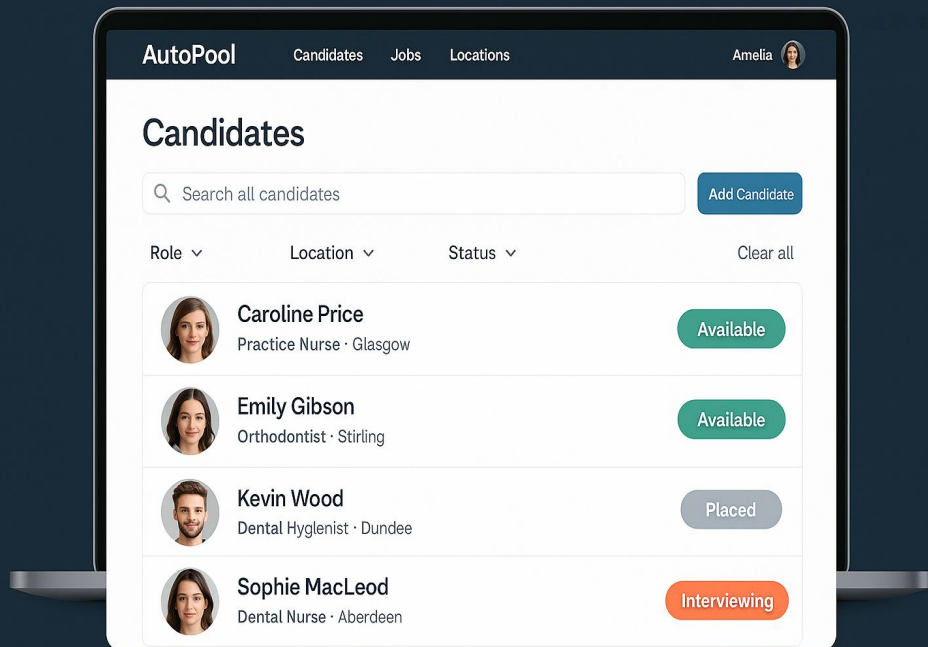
AutoPool Candidates Jobs Locations Amelia

Candidates

Search all candidates

Add Candidate

Role Location Status Clear all

Caroline Price
Practice Nurse · Glasgow
Available

Emily Gibson
Orthodontist · Stirling
Available

Kevin Wood
Dental Hyglenist · Dundee
Placed

Sophie MacLeod
Dental Nurse · Aberdeen
Interviewing